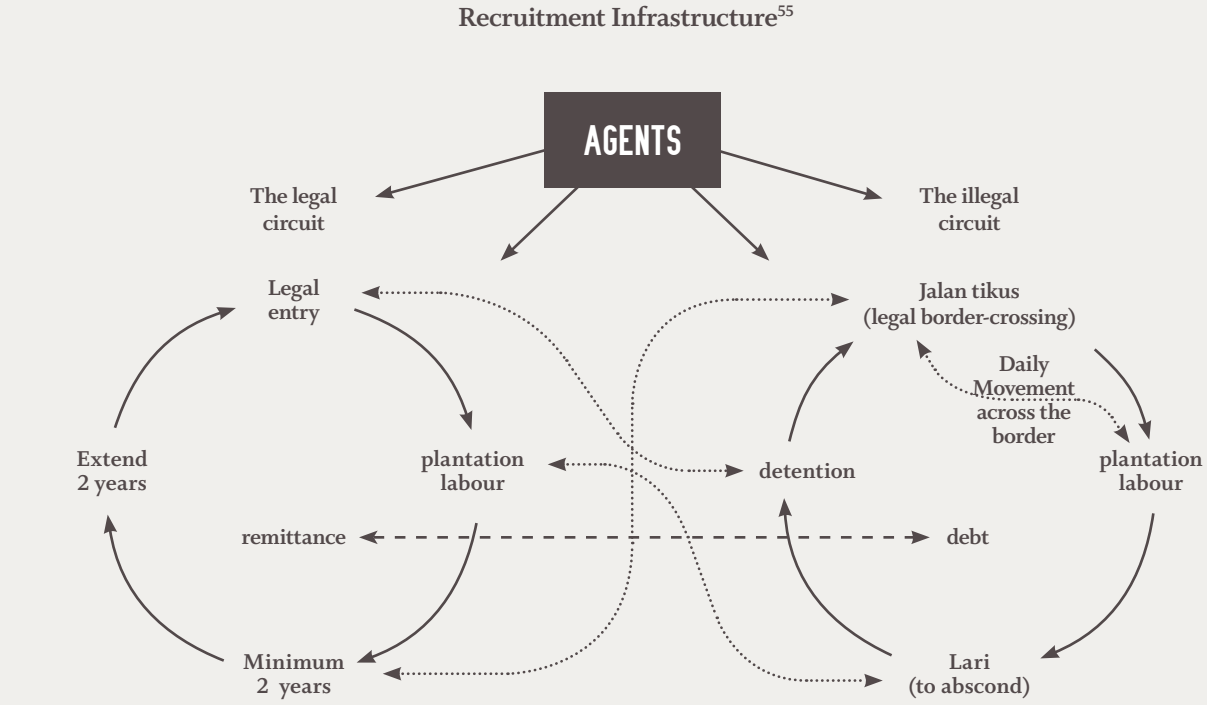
Recruitment Infrastructure$^{55}$

AGENTS

The legal circuit

The illegal circuit

Legal entry

Jalan tikus (legal border-crossing)

Daily Movement across the border

Extend 2 years

plantation labour

detention

plantation labour

remittance

debt

Minimum 2 years

Lari (to abscond)